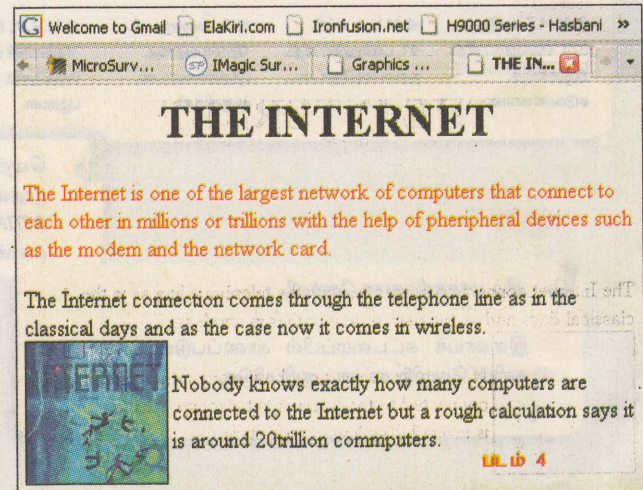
Welcome to Gmail  ElaKiri.com  Ironfusion.net  H9000 Series - Hasbani »

MicroSurv...  IMagic Sur...  Graphics ...  THE IN...

THE INTERNET

The Internet is one of the largest network of computers that connect to each other in millions or trillions with the help of pheripheral devices such as the modem and the network card.

The Internet connection comes through the telephone line as in the classical days and as the case now it comes in wireless.

INTERNET

Nobody knows exactly how many computers are connected to the Internet but a rough calculation says it is around 20trillion commputers.

படம் 4